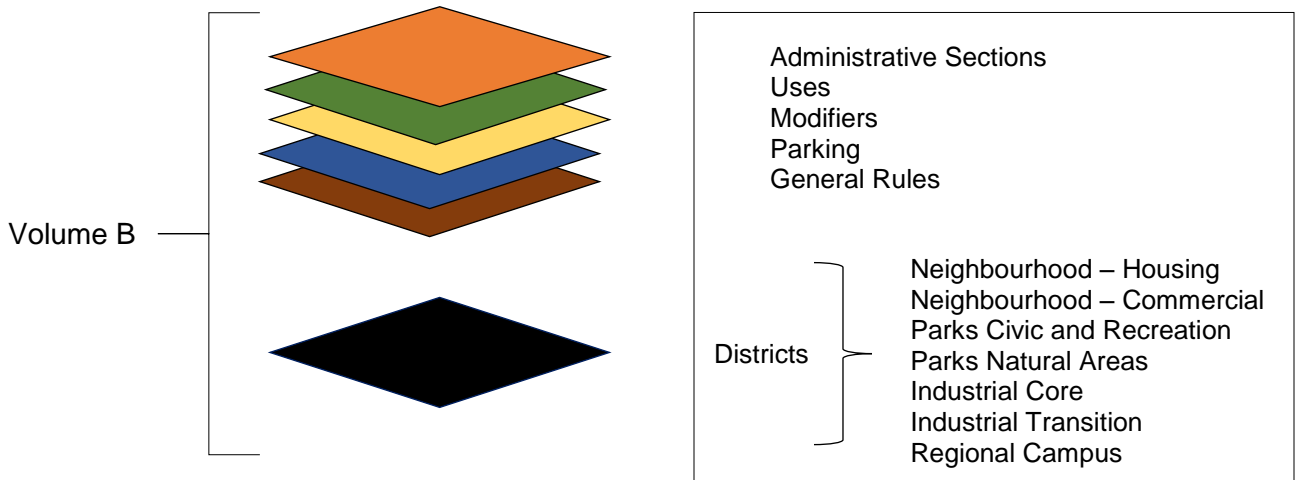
Volume B

Administrative Sections
Uses
Modifiers
Parking
General Rules

Districts

Neighbourhood – Housing
Neighbourhood – Commercial
Parks Civic and Recreation
Parks Natural Areas
Industrial Core
Industrial Transition
Regional Campus